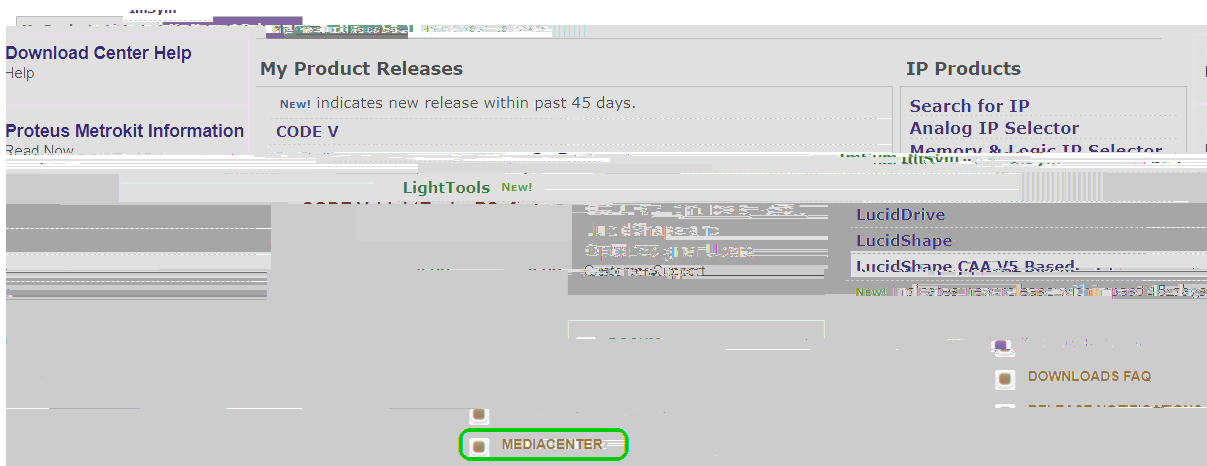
Download Center Help
Help

Proteus Metrokit Information
Read Now

My Product Releases

New! indicates new release within past 45 days.

CODE V

LightTools New!

IP Products

Search for IP
Analog IP Selector
Memory & Logic IP Selector

LucidDrive
LucidShape
LucidShape CAA V5 Based

DOWNLOADS FAQ

MEDIACENTER